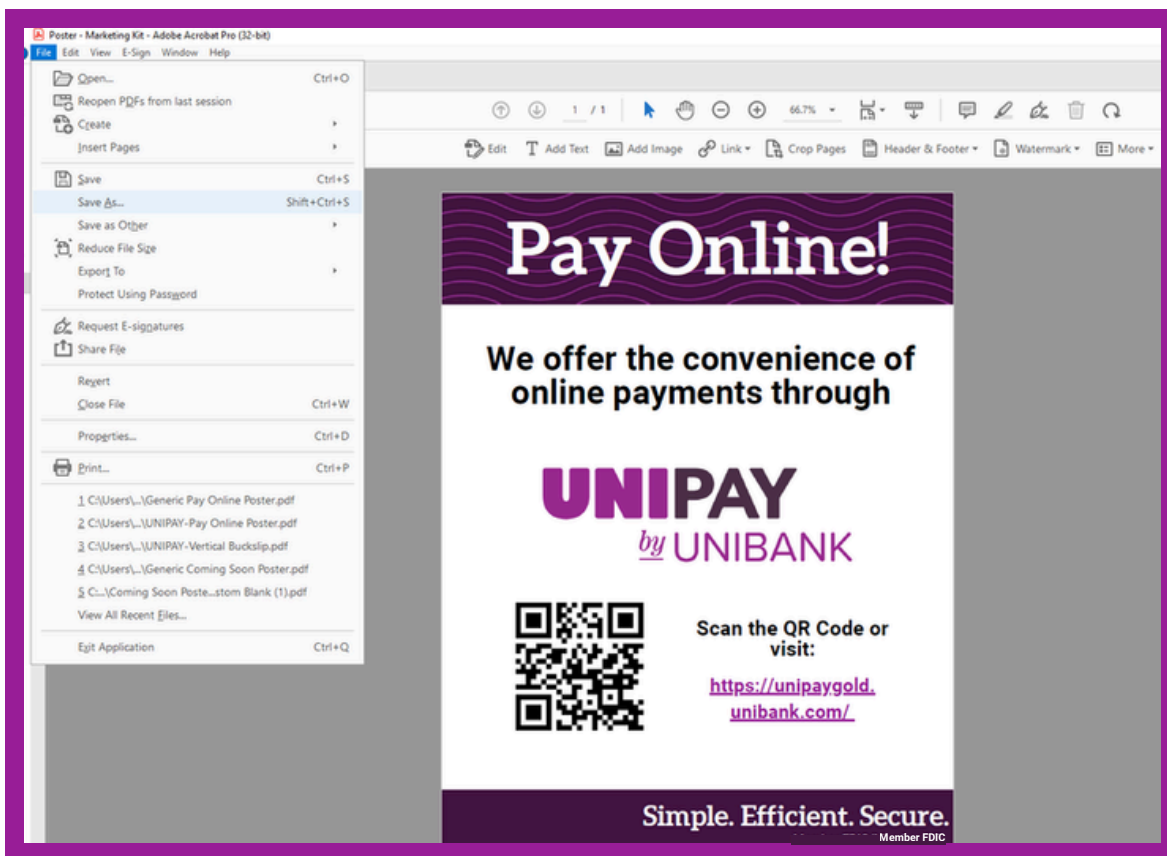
Poster - Marketing Kit - Adobe Acrobat Pro (32-bit)

File Edit View E-Sign Window Help

Open... Ctrl+O
Reopen PDFs from last session
Create
Insert Pages
Save Ctrl+S
Save As... Shift+Ctrl+S
Save as Other
Reduce File Size
Export To
Protect Using Password
Request E-signatures
Share File
Revert
Close File Ctrl+W
Properties... Ctrl+D
Print... Ctrl+P
1 C:\Users\...\Generic Pay Online Poster.pdf
2 C:\Users\...\UNIPAY-Pay Online Poster.pdf
3 C:\Users\...\UNIPAY-Vertical Buckslip.pdf
4 C:\Users\...\Generic Coming Soon Poster.pdf
5 C:...\Coming Soon Poste...stom Blank (1).pdf
View All Recent Files...
Exit Application Ctrl+Q

1 / 1 66.7%

Edit Add Text Add Image Link Crop Pages Header & Footer Watermark More

Pay Online!

We offer the convenience of online payments through

UNIPAY by UNIBANK

Scan the QR Code or visit:

https://unipaygold.unibank.com/

Simple. Efficient. Secure.

Member FDIC